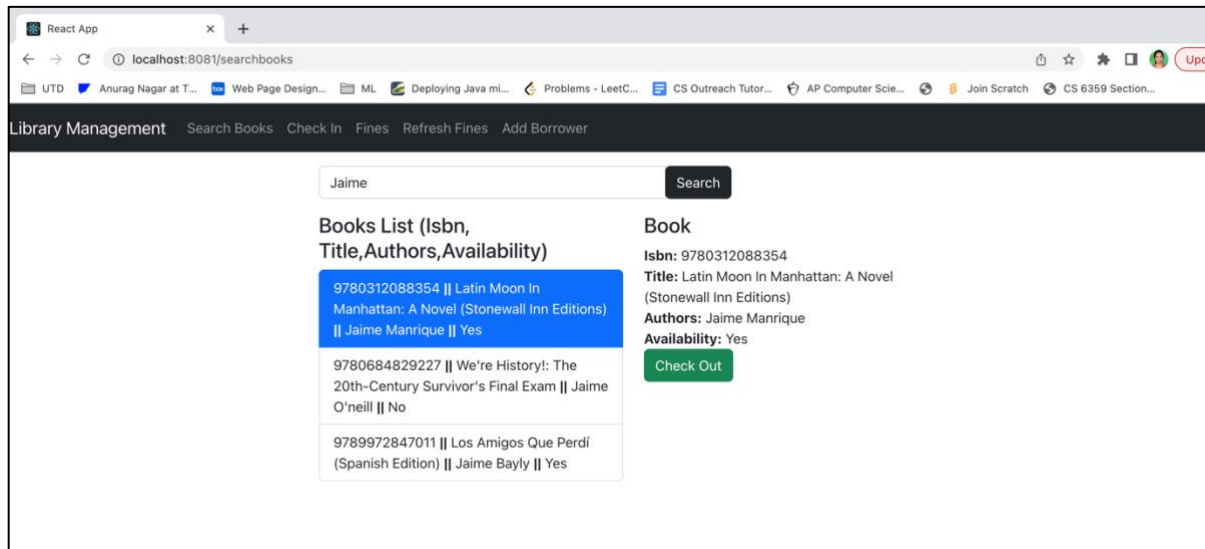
React App ×

localhost:8081/searchbooks

Upd

UTD Anurag Nagar at T... Web Page Design... ML Deploying Java mi... Problems - LeetC... CS Outreach Tutor... AP Computer Scie... Join Scratch CS 6359 Section...

Library Management Search Books Check In Fines Refresh Fines Add Borrower

Jaime

Search

Books List (Isbn, Title,Authors,Availability)

9780312088354 || Latin Moon In Manhattan: A Novel (Stonewall Inn Editions) || Jaime Manrique || Yes

9780684829227 || We're History!: The 20th-Century Survivor's Final Exam || Jaime O'neill || No

9789972847011 || Los Amigos Que Perdí (Spanish Edition) || Jaime Bayly || Yes

Book

Isbn: 9780312088354

Title: Latin Moon In Manhattan: A Novel (Stonewall Inn Editions)

Authors: Jaime Manrique

Availability: Yes

Check Out